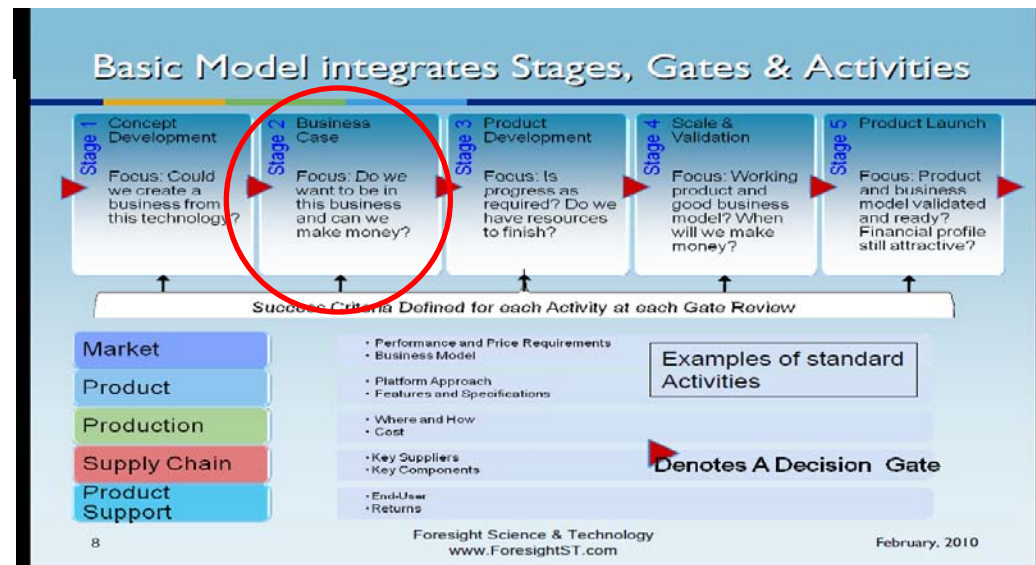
Basic Model integrates Stages, Gates & Activities

Stage 1 Concept Development

Focus: Could we create a business from this technology?

Stage 2 Business Case

Focus: Do we want to be in this business and can we make money?

Stage 3 Product Development

Focus: Is progress as required? Do we have resources to finish?

Stage 4 Scale & Validation

Focus: Working product and good business model? When will we make money?

Stage 5 Product Launch

Focus: Product and business model validated and ready? Financial profile still attractive?

Success Criteria Defined for each Activity at each Gate Review

Market
• Performance and Price Requirements
• Business Model

Product
• Platform Approach
• Features and Specifications

Production
• Where and How
• Cost

Supply Chain
• Key Suppliers
• Key Components

Product Support
• End-User
• Returns

Examples of standard Activities

Denotes A Decision Gate

8

Foresight Science & Technology
www.ForesightST.com

February, 2010